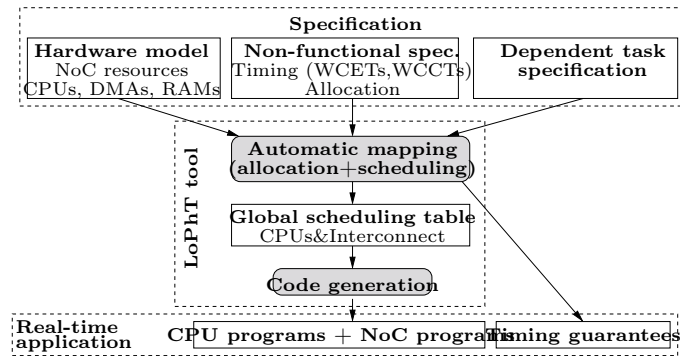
Specification

Hardware model
NoC resources
CPUs, DMAs, RAMs

Non-functional spec.
Timing (WCETs,WCCTs)
Allocation

Dependent task specification

LoPhT tool

Automatic mapping (allocation+scheduling)

Global scheduling table
CPUs&Interconnect

Code generation

Real-time application

CPU programs + NoC programs

Timing guarantees